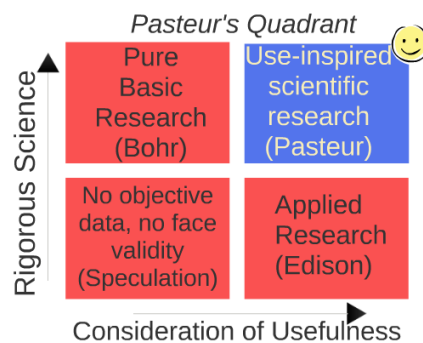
Pasteur's Quadrant

Rigorous Science

Pure Basic Research (Bohr)

Use-inspired scientific research (Pasteur)

No objective data, no face validity (Speculation)

Applied Research (Edison)

Consideration of Usefulness